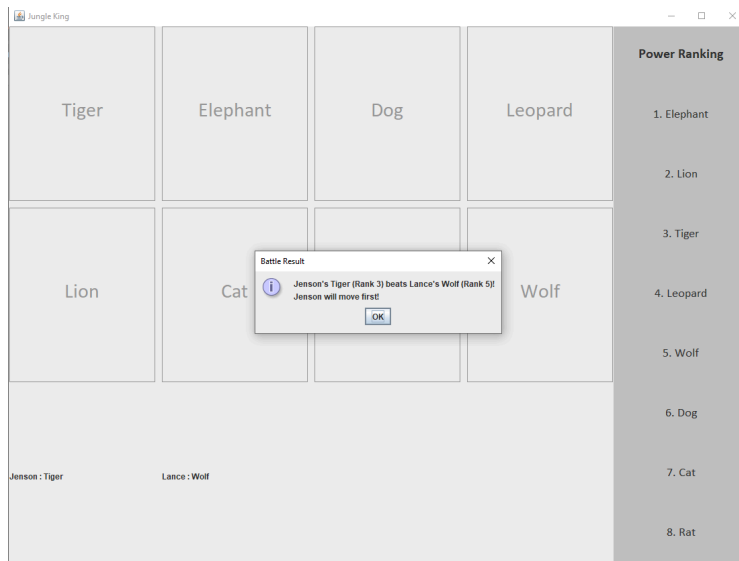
Jungle King

Tiger

Elephant

Dog

Leopard

Lion

Cat

Wolf

Battle Result

Jenson's Tiger (Rank 3) beats Lance's Wolf (Rank 5)!
Jenson will move first!

OK

Jenson : Tiger

Lance : Wolf

Power Ranking

1. Elephant

2. Lion

3. Tiger

4. Leopard

5. Wolf

6. Dog

7. Cat

8. Rat